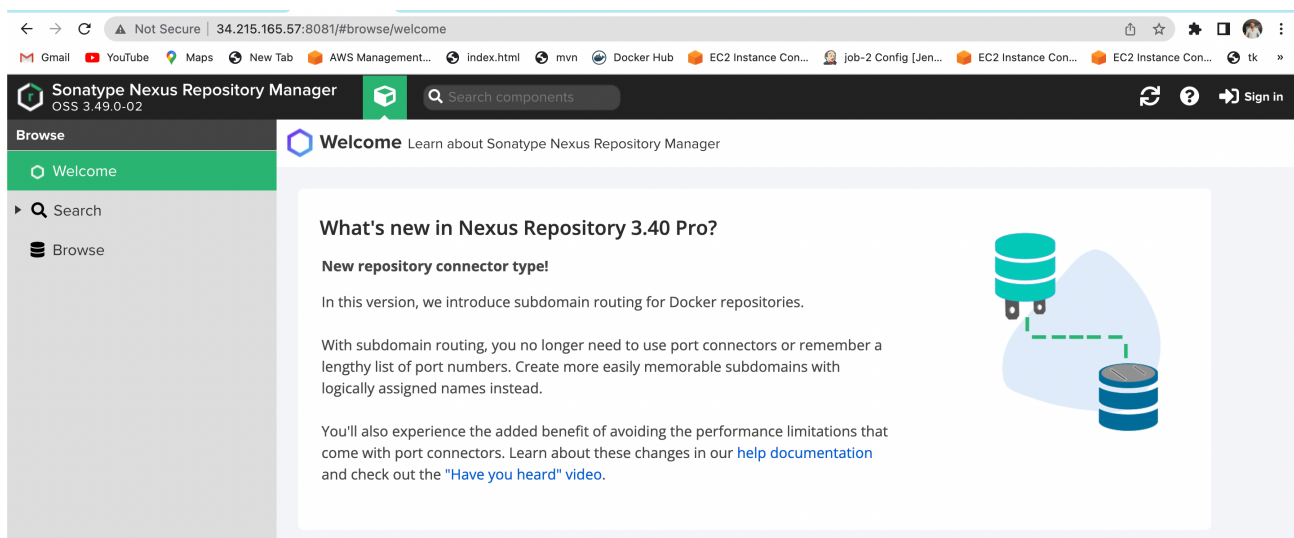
Not Secure | 34.215.165.57:8081/#browse/welcome

Gmail YouTube Maps New Tab AWS Management... index.html mvn Docker Hub EC2 Instance Con... job-2 Config [Jen... EC2 Instance Con... EC2 Instance Con... tk »

Sonatype Nexus Repository Manager
OSS 3.49.0-02

Search components

Sign in

Browse

Welcome

Search

Browse

Welcome Learn about Sonatype Nexus Repository Manager

What's new in Nexus Repository 3.40 Pro?

New repository connector type!

In this version, we introduce subdomain routing for Docker repositories.

With subdomain routing, you no longer need to use port connectors or remember a lengthy list of port numbers. Create more easily memorable subdomains with logically assigned names instead.

You'll also experience the added benefit of avoiding the performance limitations that come with port connectors. Learn about these changes in our help documentation and check out the "Have you heard" video.